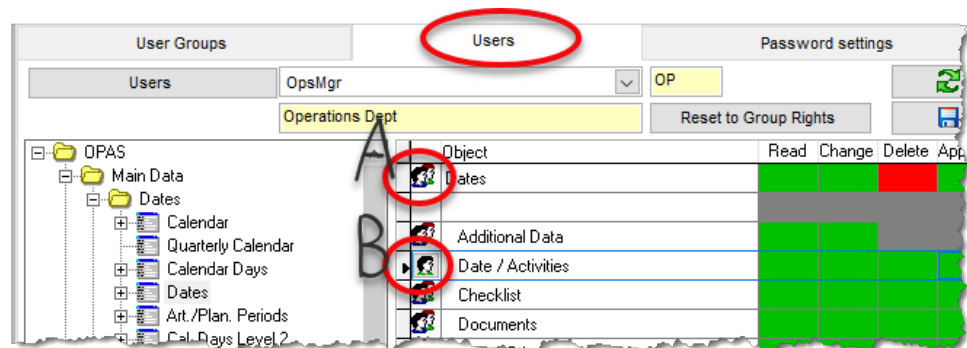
User Groups | Users | Password settings

Users | OpsMgr | OP

Operations Dept | Reset to Group Rights

OPAS
Main Data
Dates
Calendar
Quarterly Calendar
Calendar Days
Dates
Art./Plan. Periods
Cal-Days Level 2

A
B

| | Object | Read | Change | Delete | App |
|---|---|---|---|---|---|
| | Dates | | | | |
| | | | | | |
| | Additional Data | | | | |
| | Date / Activities | | | | |
| | Checklist | | | | |
| | Documents | | | | |